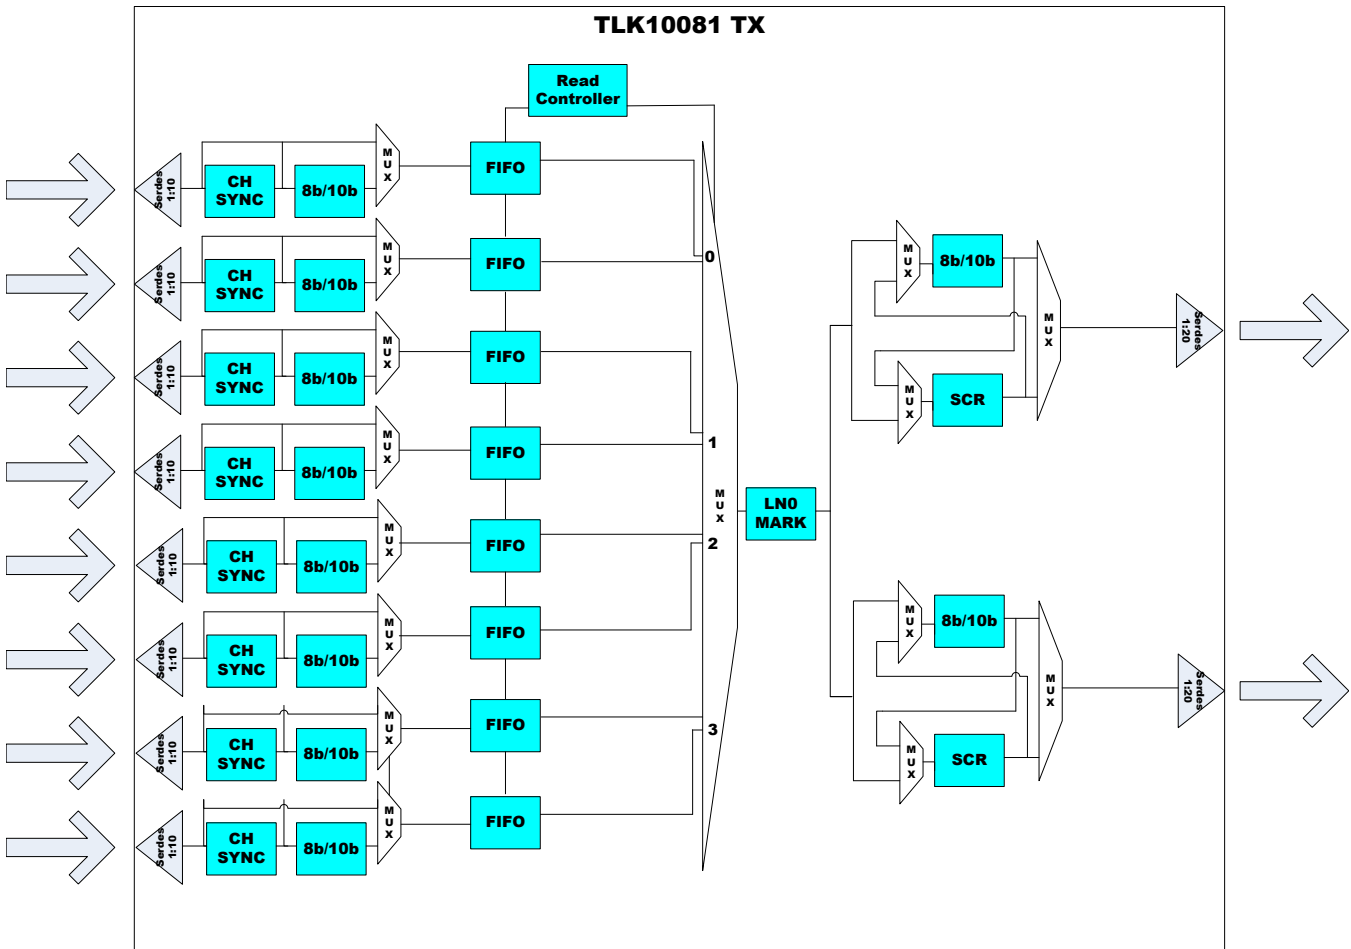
TLK10081 TX

Read Controller

Serdes 1:10
CH SYNC
8b/10b
MUX
FIFO

Serdes 1:10
CH SYNC
8b/10b
MUX
FIFO

Serdes 1:10
CH SYNC
8b/10b
MUX
FIFO

Serdes 1:10
CH SYNC
8b/10b
MUX
FIFO

Serdes 1:10
CH SYNC
8b/10b
MUX
FIFO

Serdes 1:10
CH SYNC
8b/10b
MUX
FIFO

Serdes 1:10
CH SYNC
8b/10b
MUX
FIFO

Serdes 1:10
CH SYNC
8b/10b
MUX
FIFO

0
1
MUX
2
3

LN0 MARK

MUX
8b/10b
MUX
SCR
MUX
Serdes 1:20

MUX
8b/10b
MUX
SCR
MUX
Serdes 1:20